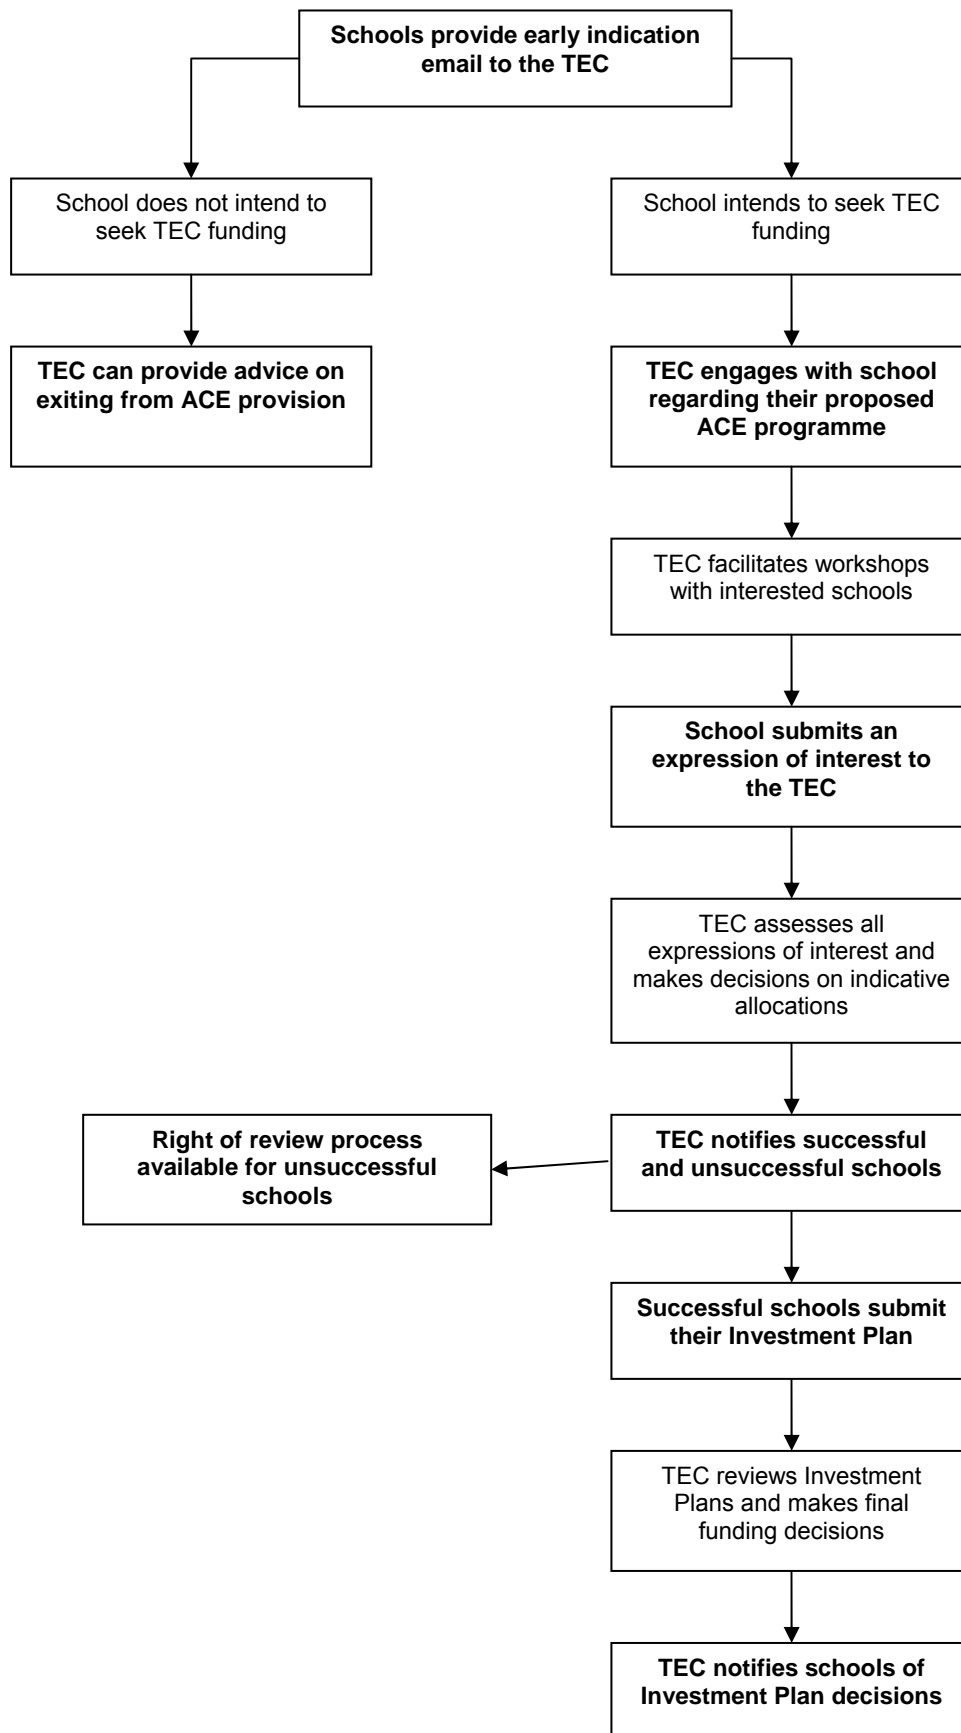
Schools provide early indication email to the TEC

School does not intend to seek TEC funding

TEC can provide advice on exiting from ACE provision

School intends to seek TEC funding

TEC engages with school regarding their proposed ACE programme

TEC facilitates workshops with interested schools

School submits an expression of interest to the TEC

TEC assesses all expressions of interest and makes decisions on indicative allocations

TEC notifies successful and unsuccessful schools

Right of review process available for unsuccessful schools

Successful schools submit their Investment Plan

TEC reviews Investment Plans and makes final funding decisions

TEC notifies schools of Investment Plan decisions